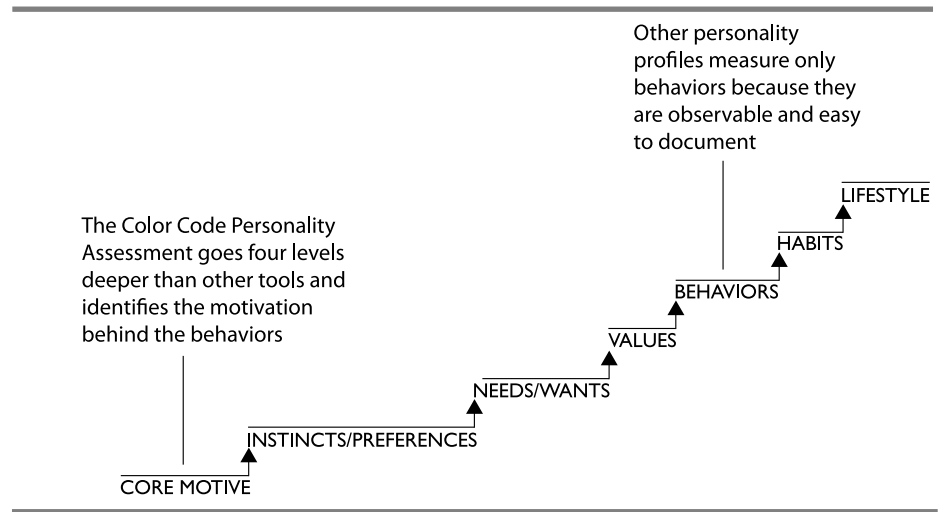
Other personality profiles measure only behaviors because they are observable and easy to document

LIFESTYLE

HABITS

The Color Code Personality Assessment goes four levels deeper than other tools and identifies the motivation behind the behaviors

BEHAVIORS

VALUES

NEEDS/WANTS

INSTINCTS/PREFERENCES

CORE MOTIVE